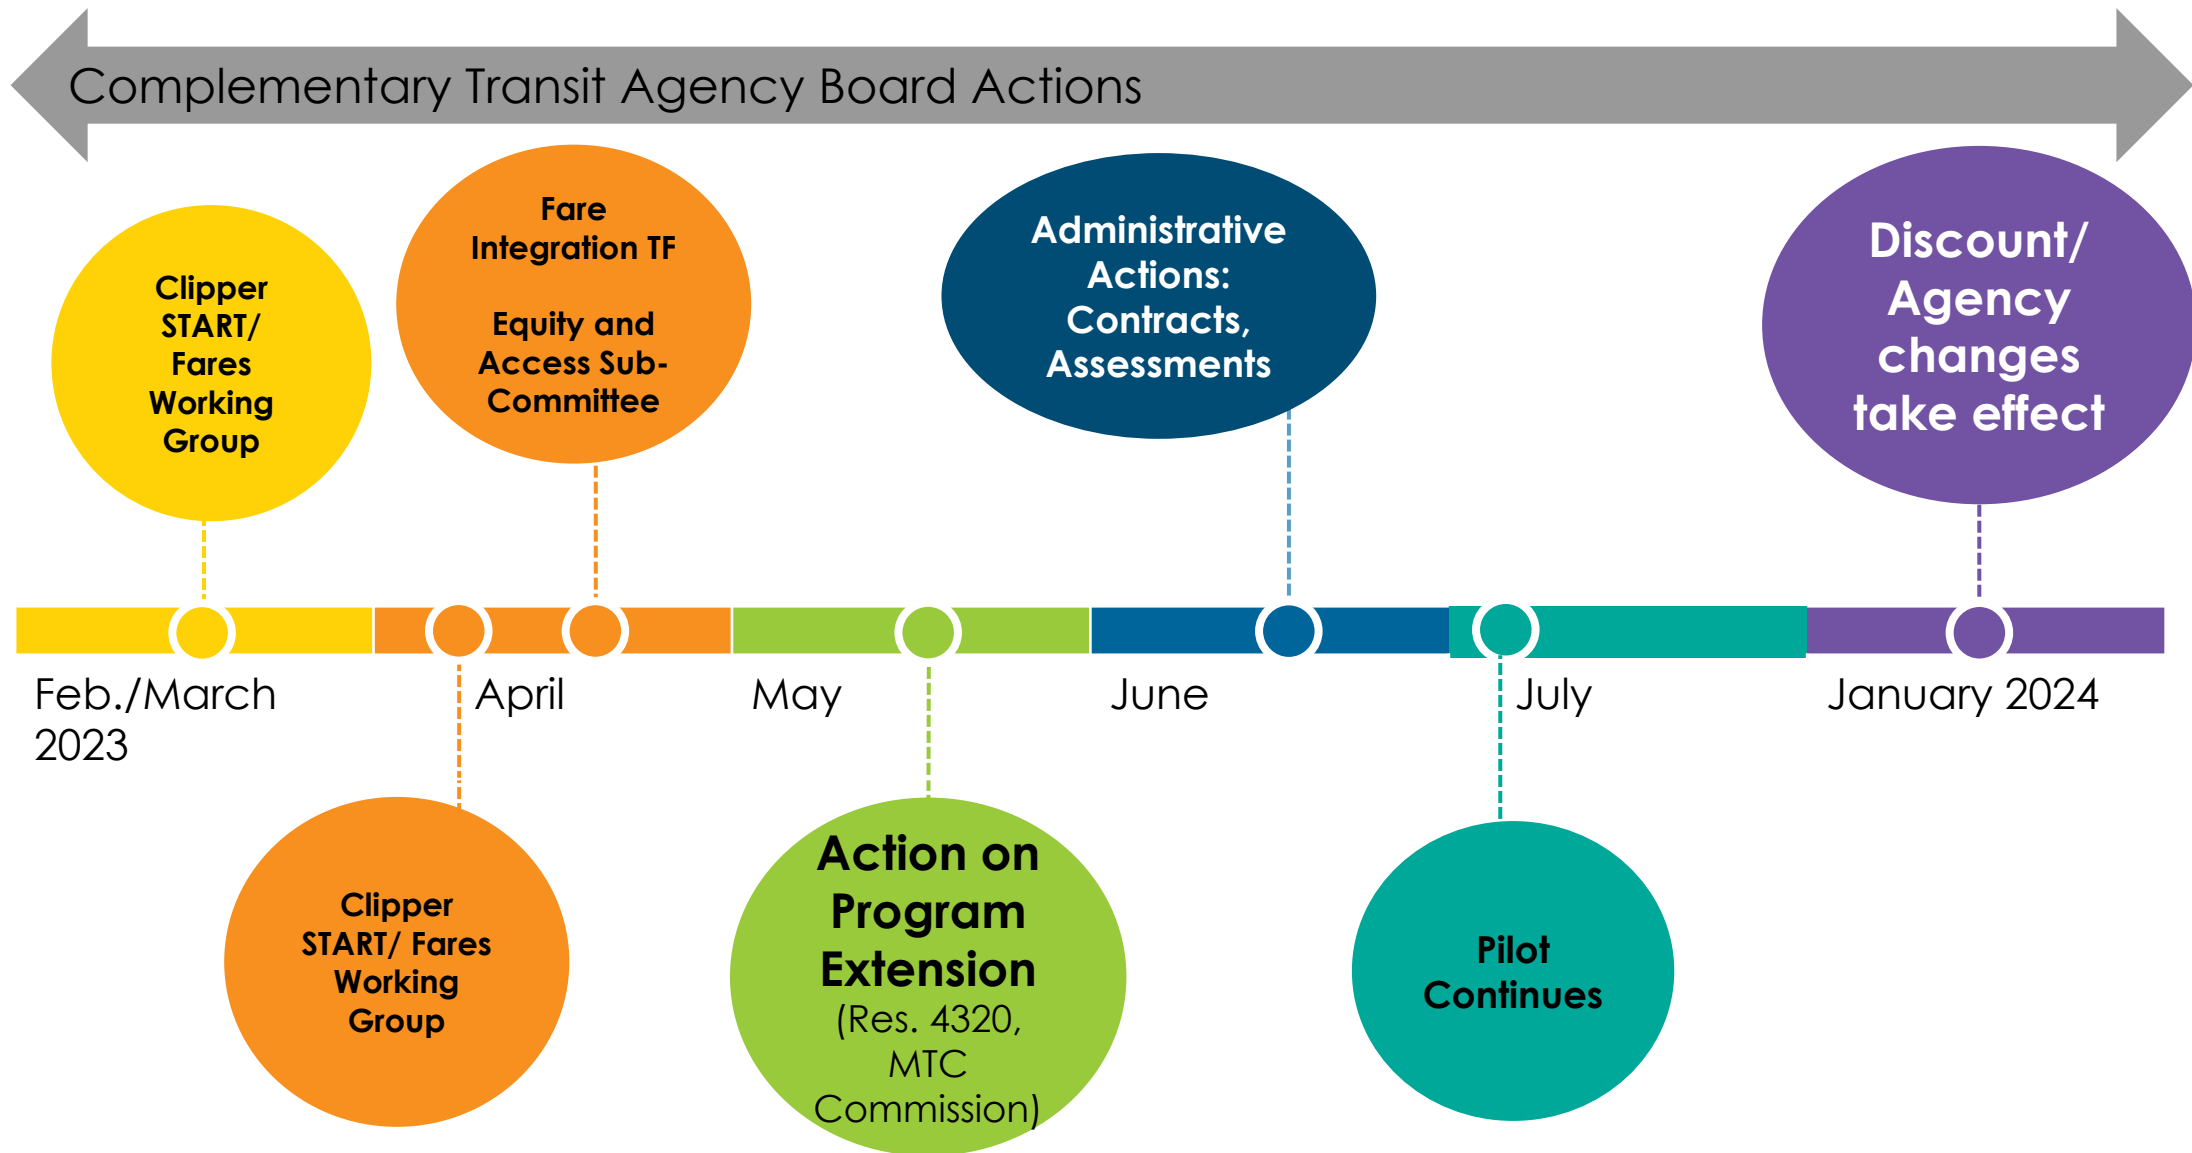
Complementary Transit Agency Board Actions

Clipper START/ Fares Working Group

Fare Integration TF

Equity and Access Sub-Committee

Administrative Actions: Contracts, Assessments

Discount/ Agency changes take effect

Feb./March 2023

April

May

June

July

January 2024

Clipper START/ Fares Working Group

Action on Program Extension (Res. 4320, MTC Commission)

Pilot Continues